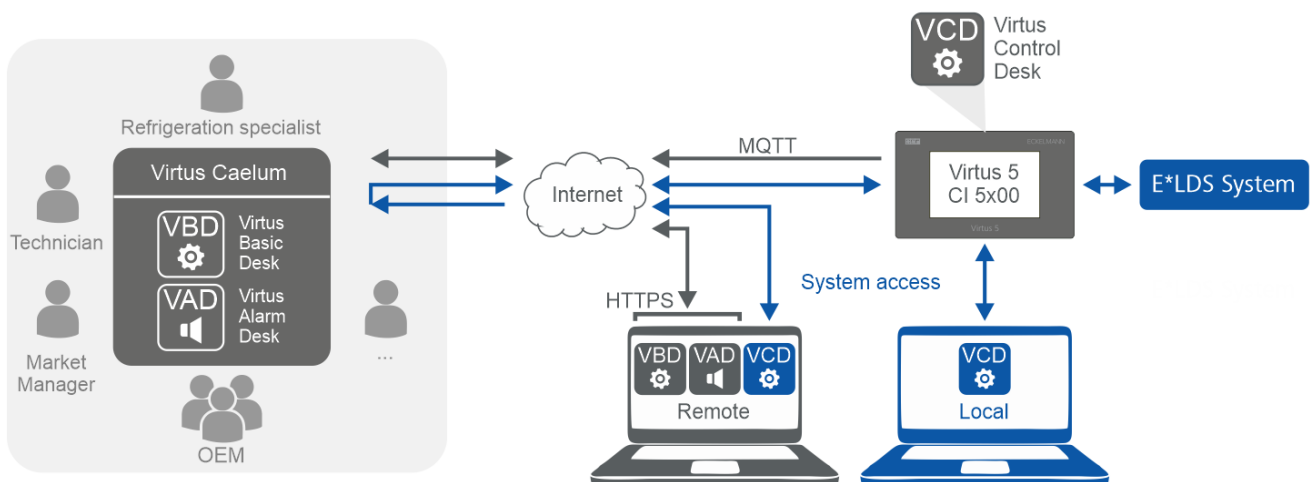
Refrigeration specialist

Virtus Caelum

VBD Virtus Basic Desk

VAD Virtus Alarm Desk

Technician

Market Manager

...

OEM

Internet

MQTT

HTTPS

VCD Virtus Control Desk

Virtus 5
CI 5x00

ECKELMANN

Virtus 5

E*LDS System

System access

VBD VAD VCD

Remote

VCD

Local